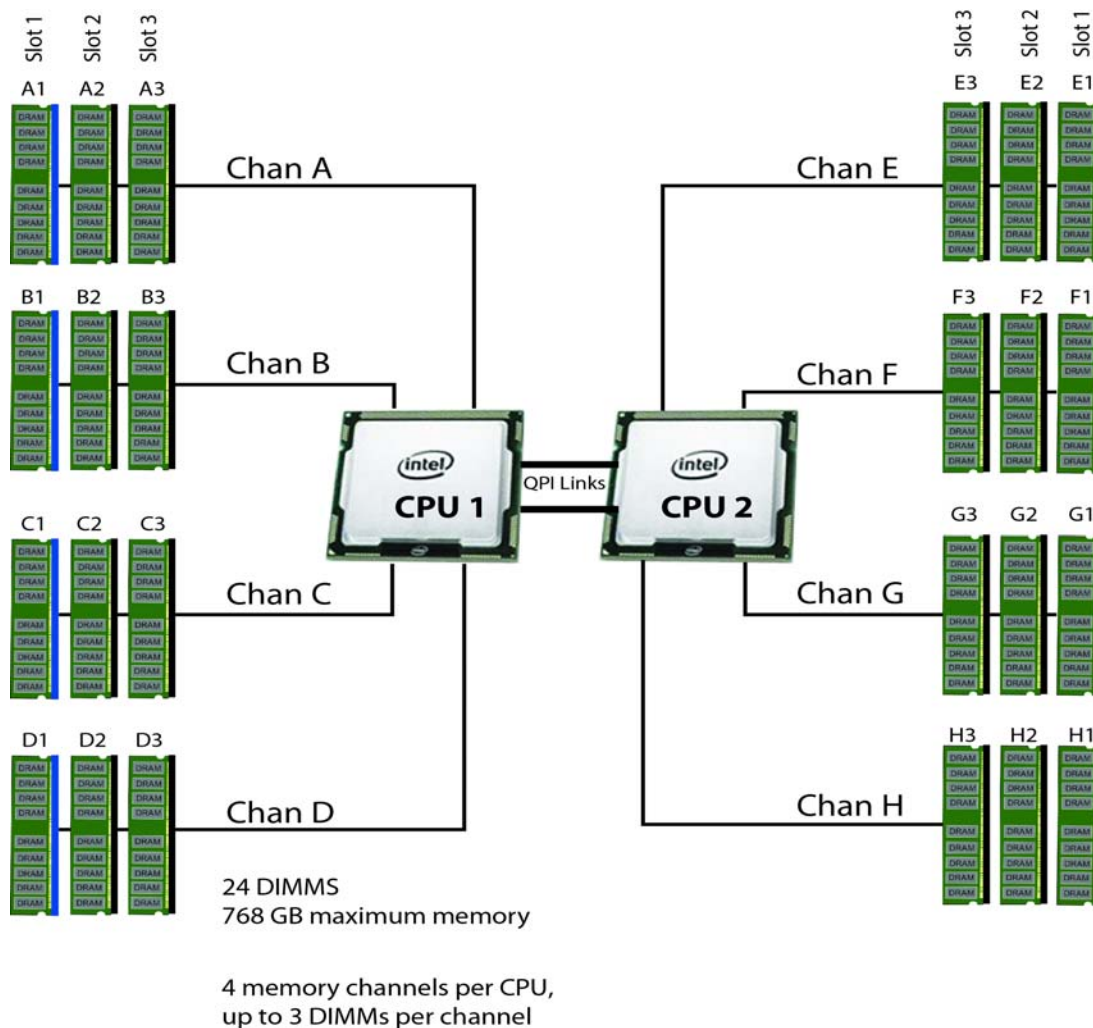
Slot 1 Slot 2 Slot 3

A1 A2 A3

Chan A

B1 B2 B3

Chan B

C1 C2 C3

Chan C

D1 D2 D3

Chan D

Slot 3 Slot 2 Slot 1

E3 E2 E1

Chan E

F3 F2 F1

Chan F

G3 G2 G1

Chan G

H3 H2 H1

Chan H

intel
CPU 1

QPI Links

intel
CPU 2

24 DIMMS
768 GB maximum memory

4 memory channels per CPU,
up to 3 DIMMs per channel